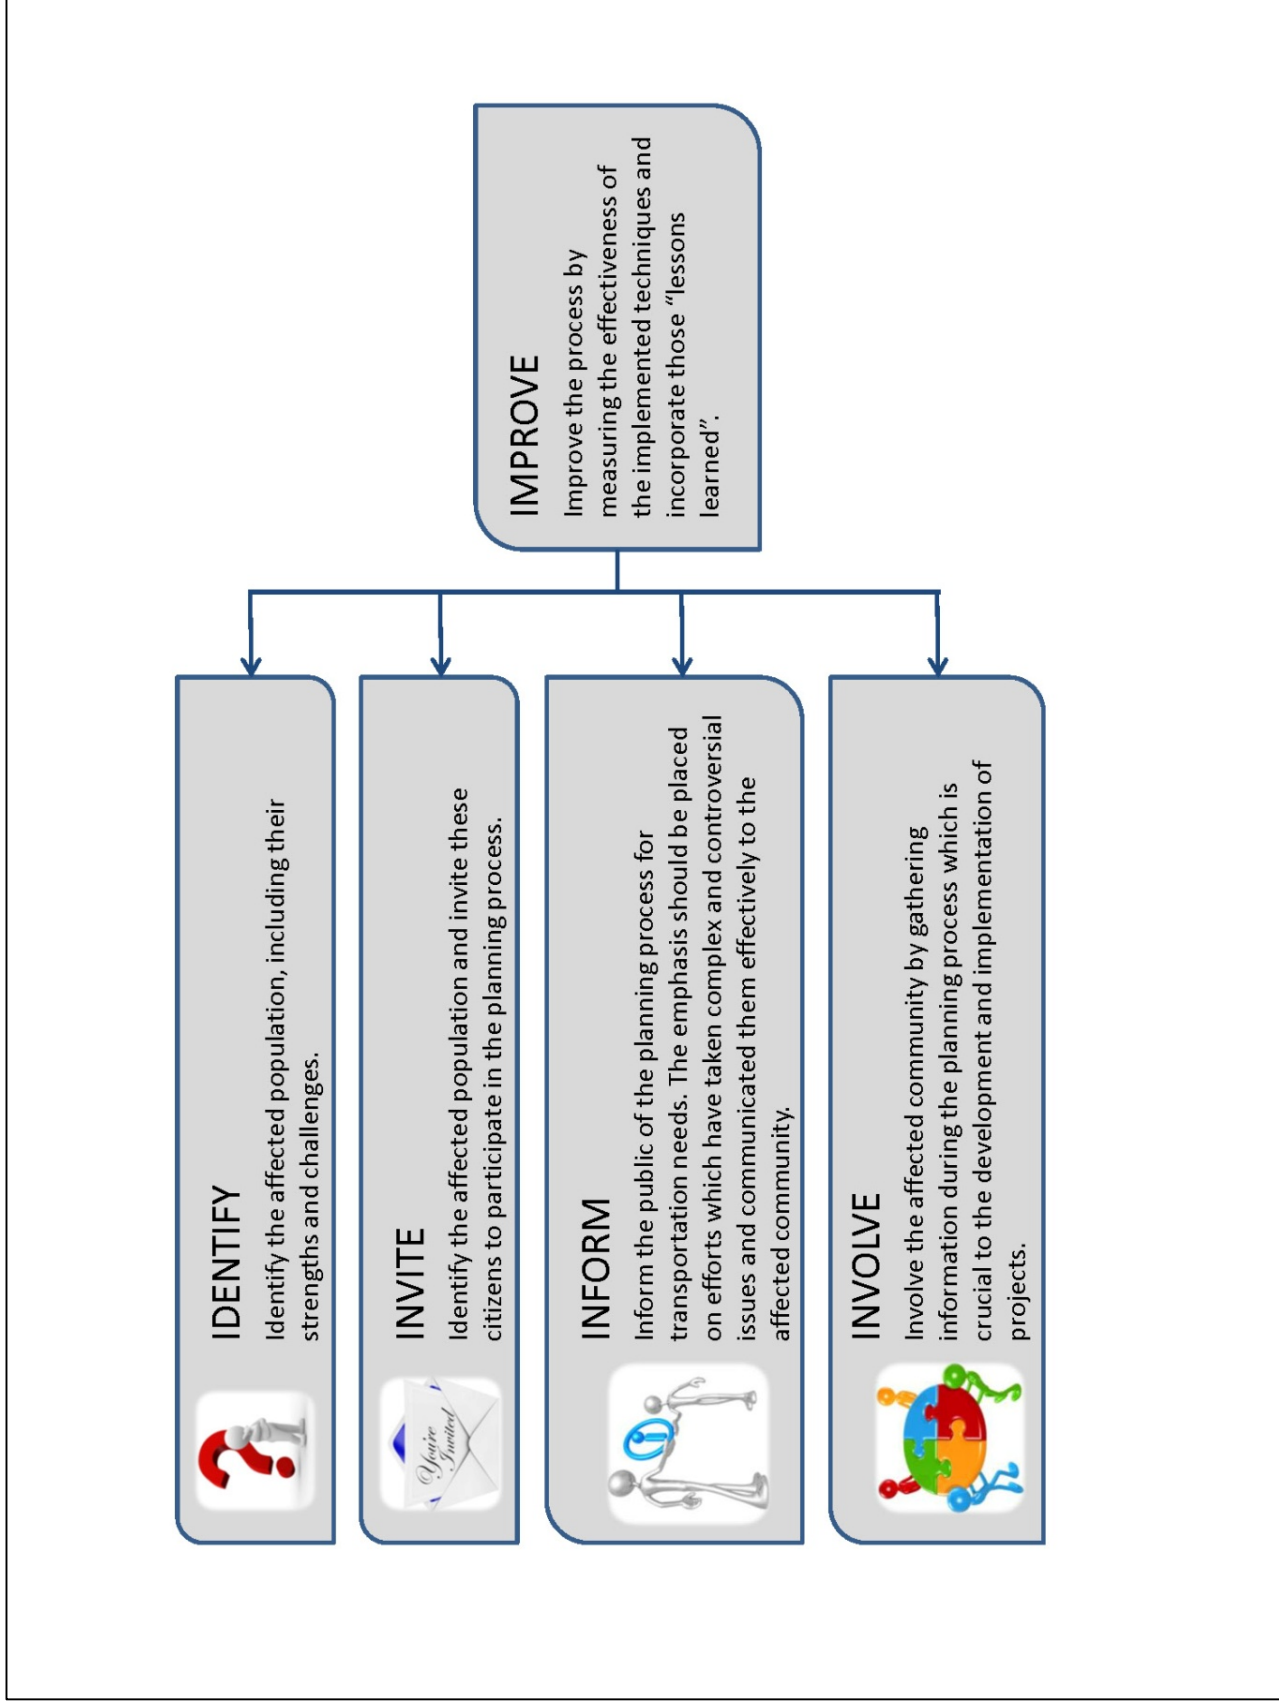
IMPROVE

Improve the process by measuring the effectiveness of the implemented techniques and incorporate those "lessons learned".

IDENTIFY

Identify the affected population, including their strengths and challenges.

INVITE

Identify the affected population and invite these citizens to participate in the planning process.

INFORM

Inform the public of the planning process for transportation needs. The emphasis should be placed on efforts which have taken complex and controversial issues and communicated them effectively to the affected community.

INVOLVE

Involve the affected community by gathering information during the planning process which is crucial to the development and implementation of projects.

You're Invited